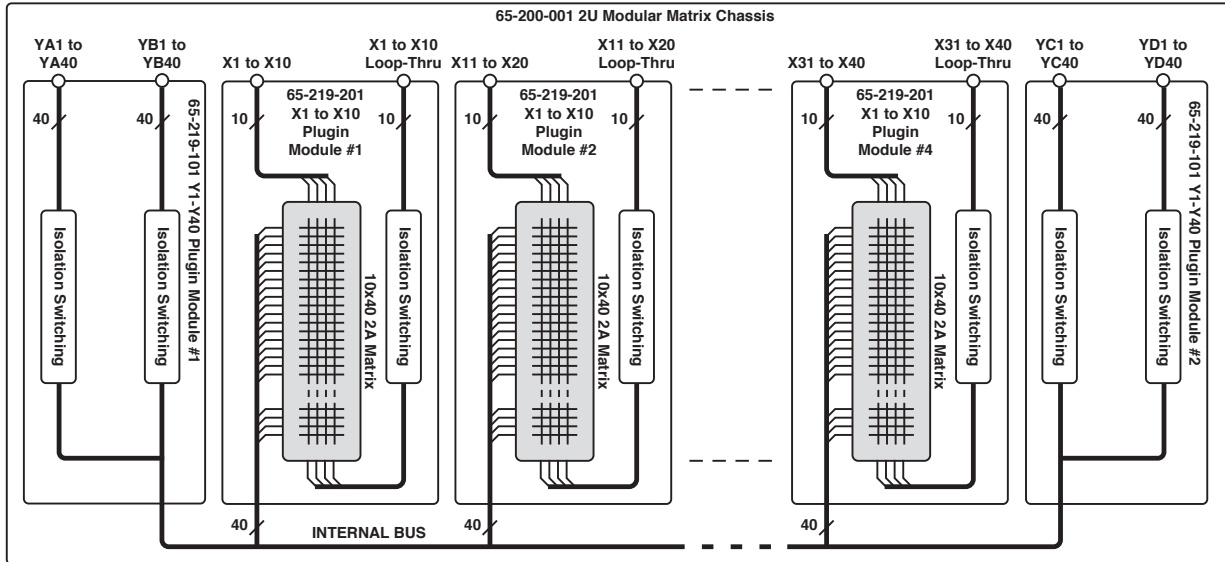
65-200-001 2U Modular Matrix Chassis

YA1 to YA40
YB1 to YB40
40
40
Isolation Switching
Isolation Switching
65-219-101 Y1-Y40 Plugin Module #1

X1 to X10
X1 to X10 Loop-Thru
65-219-201 X1 to X10 Plugin Module #1
10
10
10x40 2A Matrix
Isolation Switching

X11 to X20
X11 to X20 Loop-Thru
65-219-201 X1 to X10 Plugin Module #2
10
10
10x40 2A Matrix
Isolation Switching

X31 to X40
X31 to X40 Loop-Thru
65-219-201 X1 to X10 Plugin Module #4
10
10
10x40 2A Matrix
Isolation Switching

YC1 to YC40
YD1 to YD40
40
40
Isolation Switching
Isolation Switching
65-219-101 Y1-Y40 Plugin Module #2

40
40
40
INTERNAL BUS